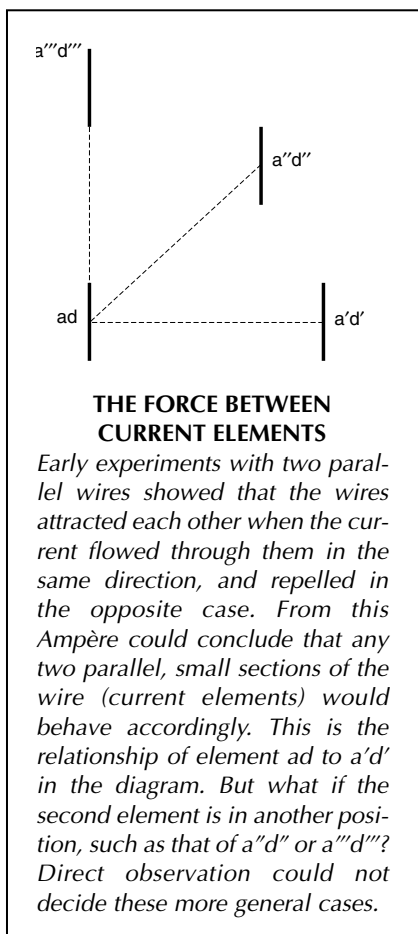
a‴d‴

a″d″

ad

a′d′

THE FORCE BETWEEN CURRENT ELEMENTS

Early experiments with two parallel wires showed that the wires attracted each other when the current flowed through them in the same direction, and repelled in the opposite case. From this Ampère could conclude that any two parallel, small sections of the wire (current elements) would behave accordingly. This is the relationship of element ad to a′d′ in the diagram. But what if the second element is in another position, such as that of a″d″ or a‴d‴? Direct observation could not decide these more general cases.